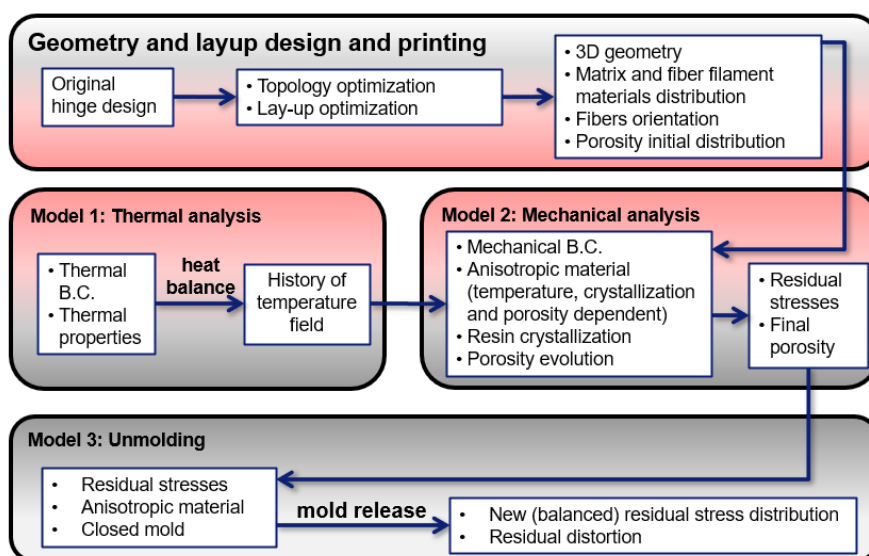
Geometry and layup design and printing

Original hinge design

• Topology optimization
• Lay-up optimization

• 3D geometry
• Matrix and fiber filament materials distribution
• Fibers orientation
• Porosity initial distribution

Model 1: Thermal analysis

• Thermal B.C.
• Thermal properties

heat balance

History of temperature field

Model 2: Mechanical analysis

• Mechanical B.C.
• Anisotropic material (temperature, crystallization and porosity dependent)
• Resin crystallization
• Porosity evolution

• Residual stresses
• Final porosity

Model 3: Unmolding

• Residual stresses
• Anisotropic material
• Closed mold

mold release

• New (balanced) residual stress distribution
• Residual distortion